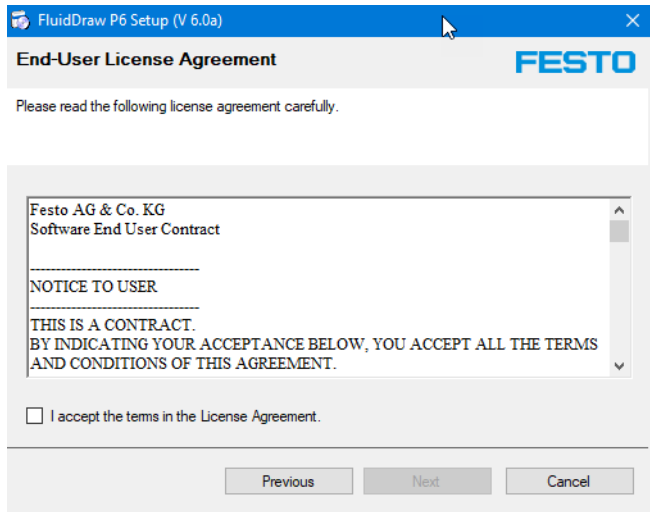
FluidDraw P6 Setup (V 6.0a)

End-User License Agreement

FESTO

Please read the following license agreement carefully.

Festo AG & Co. KG
Software End User Contract

---------------------------------
NOTICE TO USER
---------------------------------
THIS IS A CONTRACT.
BY INDICATING YOUR ACCEPTANCE BELOW, YOU ACCEPT ALL THE TERMS AND CONDITIONS OF THIS AGREEMENT.

I accept the terms in the License Agreement.

Previous

Next

Cancel